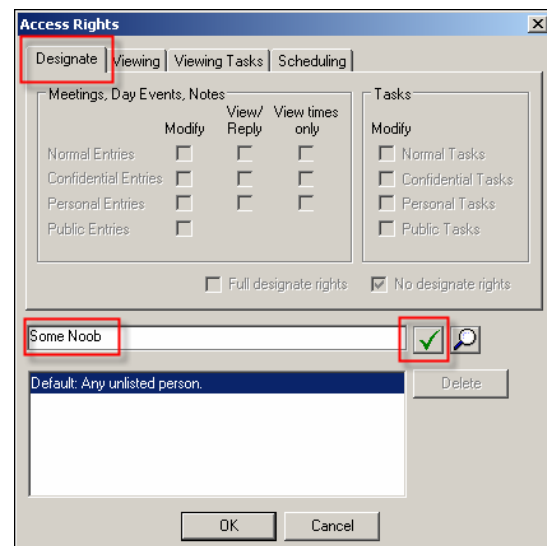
Access Rights

Designate | Viewing | Viewing Tasks | Scheduling

Meetings, Day Events, Notes

| | Modify | View/ Reply | View times only |
|---|---|---|---|
| Normal Entries | | | |
| Confidential Entries | | | |
| Personal Entries | | | |
| Public Entries | | | |

Tasks

Modify

Normal Tasks

Confidential Tasks

Personal Tasks

Public Tasks

Full designate rights

No designate rights

Some Noob

Default: Any unlisted person.

Delete

OK

Cancel